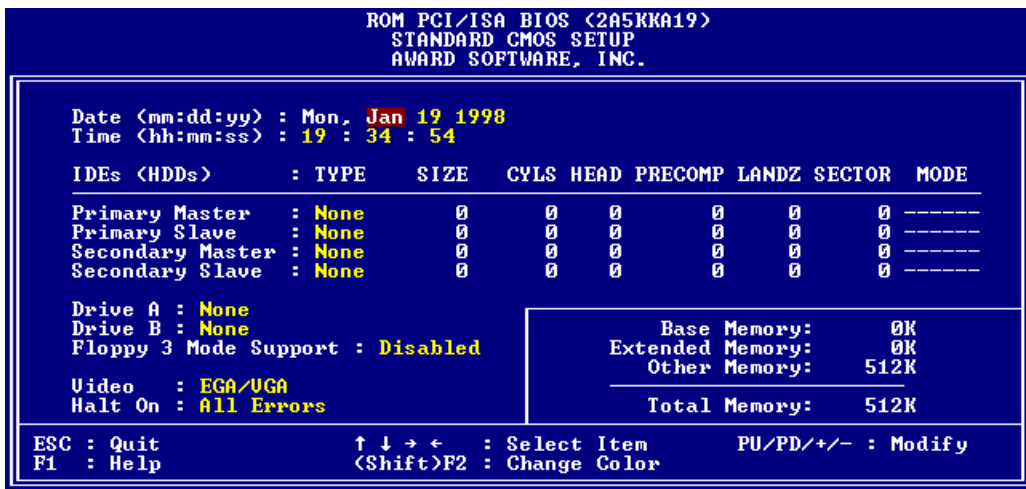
ROM PCI/ISA BIOS (2A5KKA19)
STANDARD CMOS SETUP
AWARD SOFTWARE, INC.

Date (mm:dd:yy) : Mon, Jan 19 1998
Time (hh:mm:ss) : 19 : 34 : 54

| IDEs (HDDs) | : TYPE | SIZE | CYLS | HEAD | PRECOMP | LANDZ | SECTOR | MODE |
|---|---|---|---|---|---|---|---|---|
| Primary Master | : None | 0 | 0 | 0 | 0 | 0 | 0 | ------ |
| Primary Slave | : None | 0 | 0 | 0 | 0 | 0 | 0 | ------ |
| Secondary Master | : None | 0 | 0 | 0 | 0 | 0 | 0 | ------ |
| Secondary Slave | : None | 0 | 0 | 0 | 0 | 0 | 0 | ------ |

Drive A : None
Drive B : None
Floppy 3 Mode Support : Disabled

Video : EGA/VGA
Halt On : All Errors

Base Memory: 0K
Extended Memory: 0K
Other Memory: 512K

Total Memory: 512K

ESC : Quit
F1 : Help
↑ ↓ → ← : Select Item
(Shift)F2 : Change Color
PU/PD/+/- : Modify